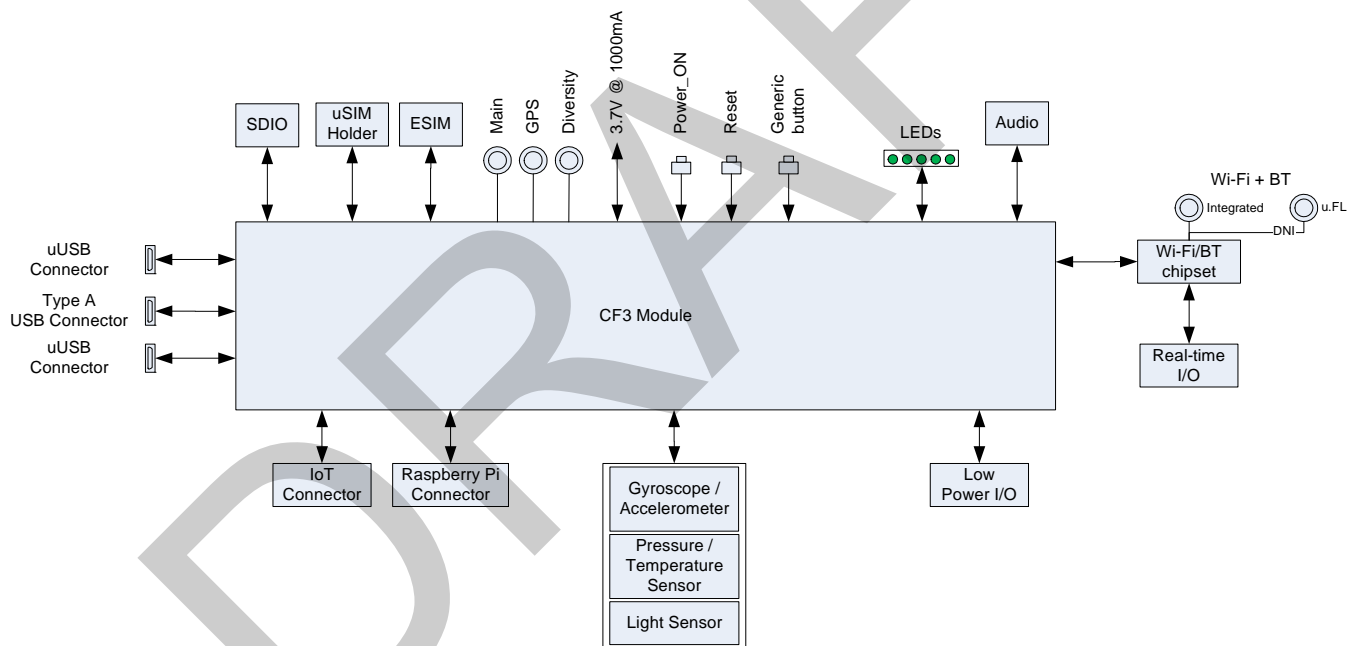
SDIO

uSIM Holder

ESIM

Main

GPS

Diversity

3.7V @ 1000mA

Power_ON

Reset

Generic button

LEDs

Audio

Wi-Fi + BT

Integrated

u.FL

DNI

uUSB Connector

Type A USB Connector

uUSB Connector

CF3 Module

Wi-Fi/BT chipset

Real-time I/O

IoT Connector

Raspberry Pi Connector

Gyroscope / Accelerometer

Pressure / Temperature Sensor

Light Sensor

Low Power I/O

DRAFT